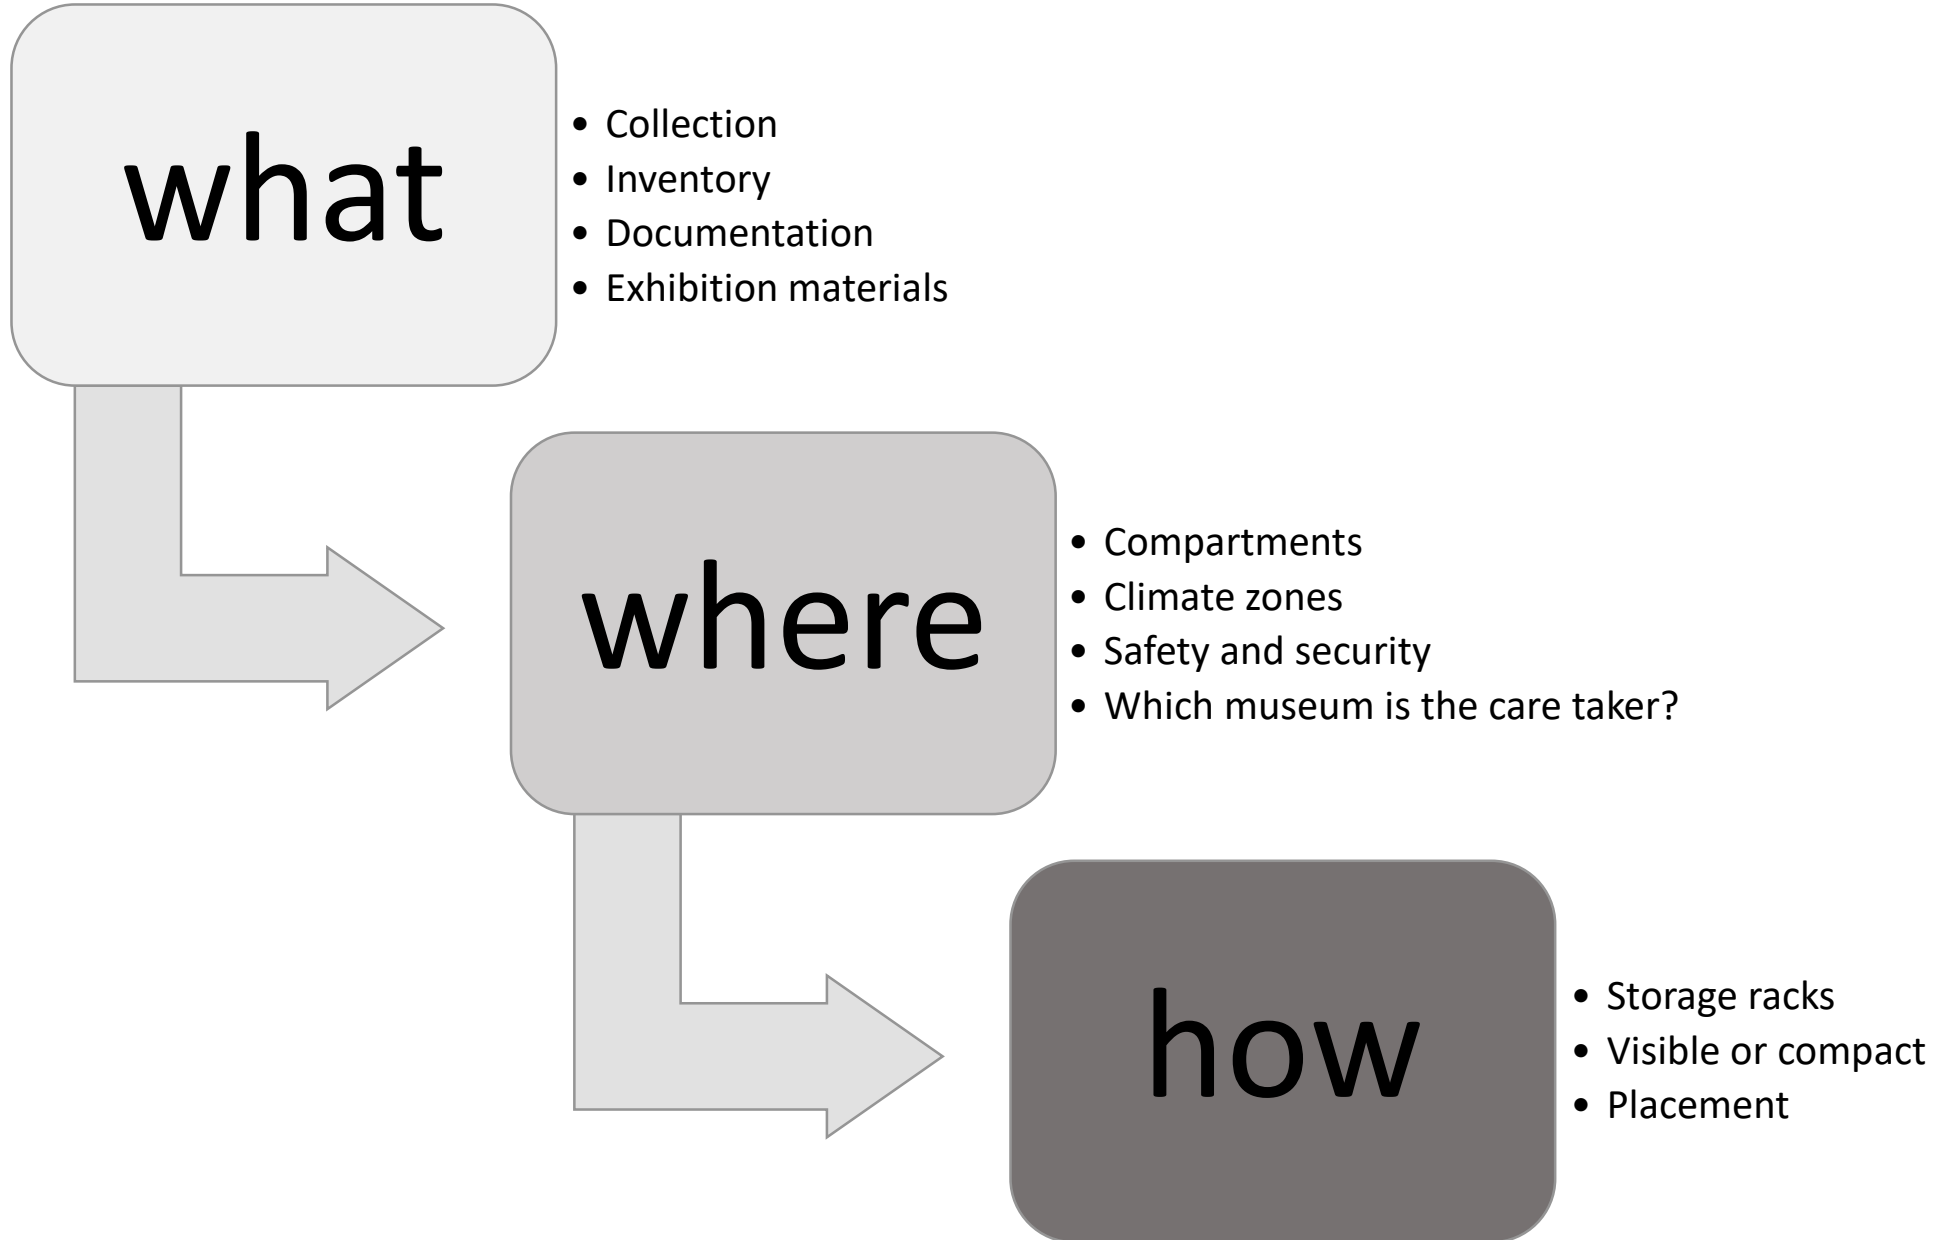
what

- Collection
- Inventory
- Documentation
- Exhibition materials

where

- Compartments
- Climate zones
- Safety and security
- Which museum is the care taker?

how

- Storage racks
- Visible or compact
- Placement